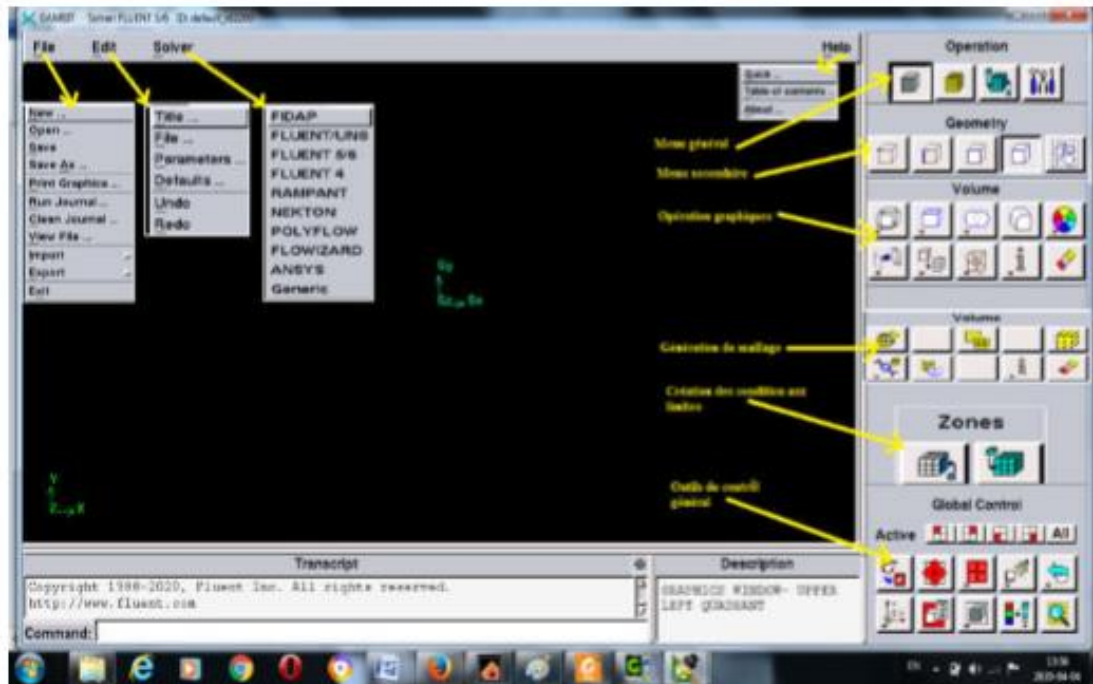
GAMBIT Solver: FLUENT 5/6 ID: default_id2000

File Edit Solver Help

New ...
Open ...
Save
Save As ...
Print Graphics ...
Run Journal ...
Clean Journal ...
View File ...
Import
Export
Exit

Title ...
File ...
Parameters ...
Defaults ...
Undo
Redo

FIDAP
FLUENT/UNS
FLUENT 5/6
FLUENT 4
RAMPANT
NEKTON
POLYFLOW
FLOWIZARD
ANSYS
Generic

Quick ...
Table of contents ...
About ...

Operation

Menu général

Geometry

Menu secondaire

Volume

Opération graphiques

Volume

Génération du maillage

Création des condition aux limites

Zones

Outils de contrôl général

Global Control

Active All

Transcript

Copyright 1988-2020, Fluent Inc. All rights reserved.
http://www.fluent.com

Command:

Description

GRAPHICS WINDOW- UPPER LEFT QUADRANT

Y
Z X

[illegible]